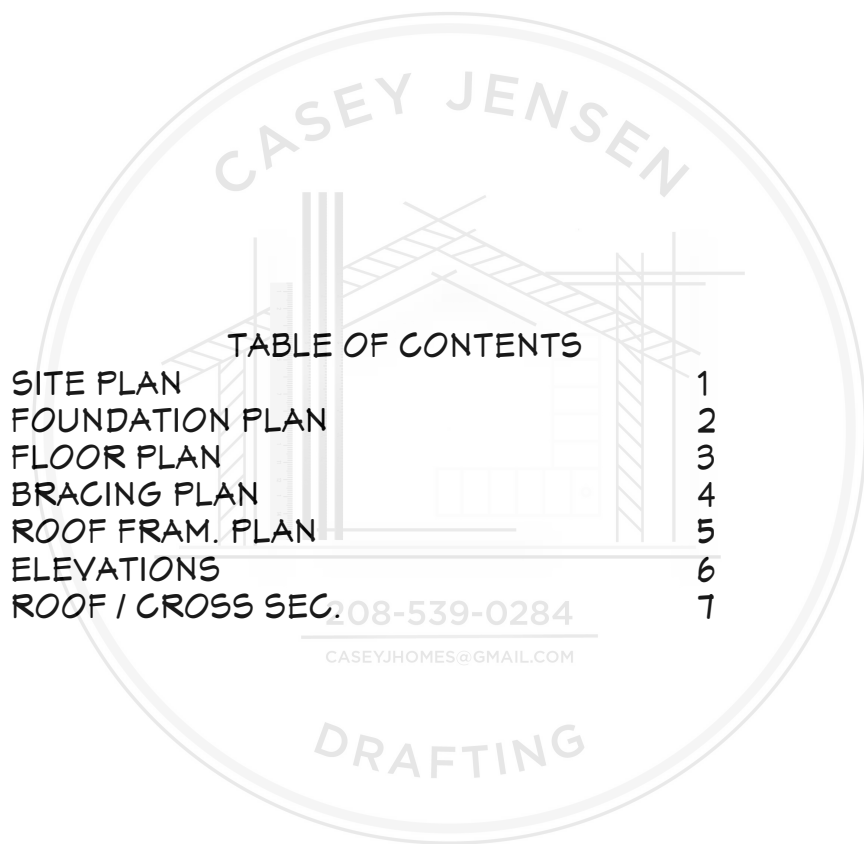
CASEY JENSEN

TABLE OF CONTENTS

| | |
|---|---|
| SITE PLAN | 1 |
| FOUNDATION PLAN | 2 |
| FLOOR PLAN | 3 |
| BRACING PLAN | 4 |
| ROOF FRAM. PLAN | 5 |
| ELEVATIONS | 6 |
| ROOF / CROSS SEC. | 7 |

208-539-0284
CASEYJHOMES@GMAIL.COM

DRAFTING